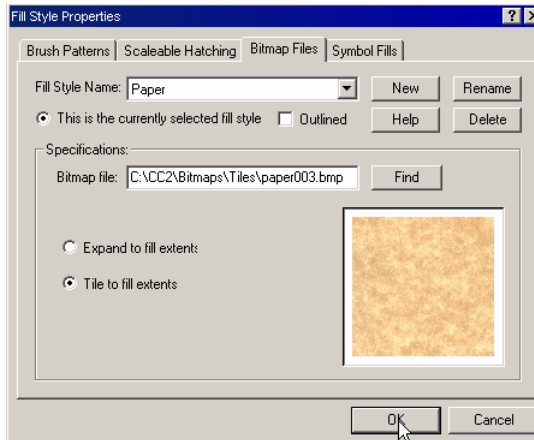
Fill Style Properties

?

X

Brush Patterns | Scaleable Hatching | Bitmap Files | Symbol Fills

Fill Style Name: Paper

New

Rename

This is the currently selected fill style

Outlined

Help

Delete

Specifications:

Bitmap file: C:\CC2\Bitmaps\Tiles\paper003.bmp

Find

Expand to fill extents

Tile to fill extents

OK

Cancel